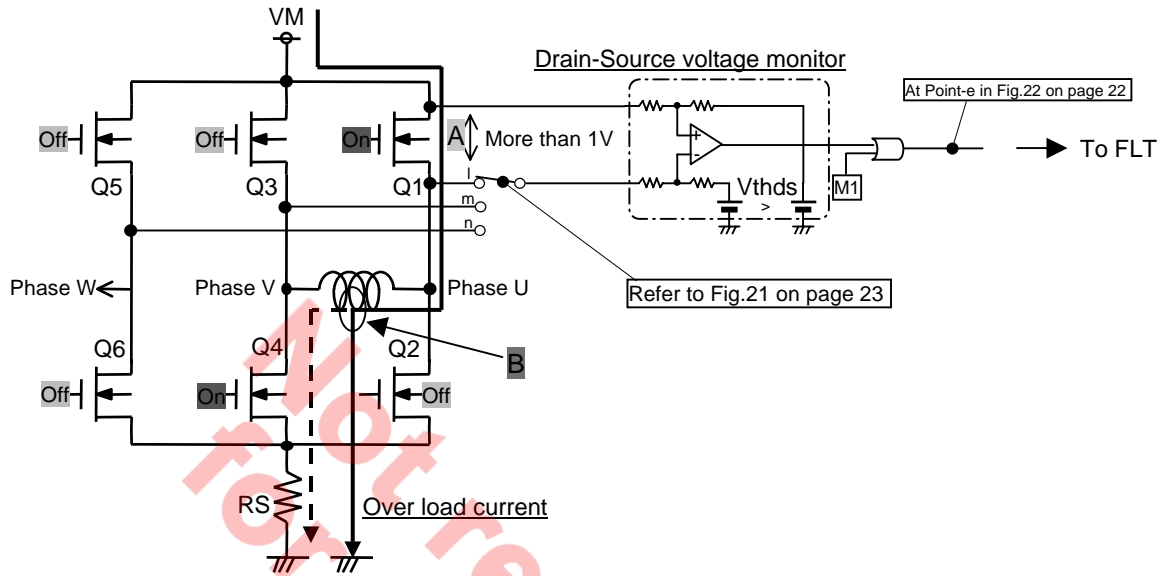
VM

Drain-Source voltage monitor

At Point-e in Fig.22 on page 22

Off Off On

A More than 1V

+
-

To FLT

Q5 Q3 Q1

l
m
n

Vthds
>

M1

Phase W Phase V Phase U

Refer to Fig.21 on page 23

Q6 Q4 Q2

B

Off On Off

RS

Over load current

Not re